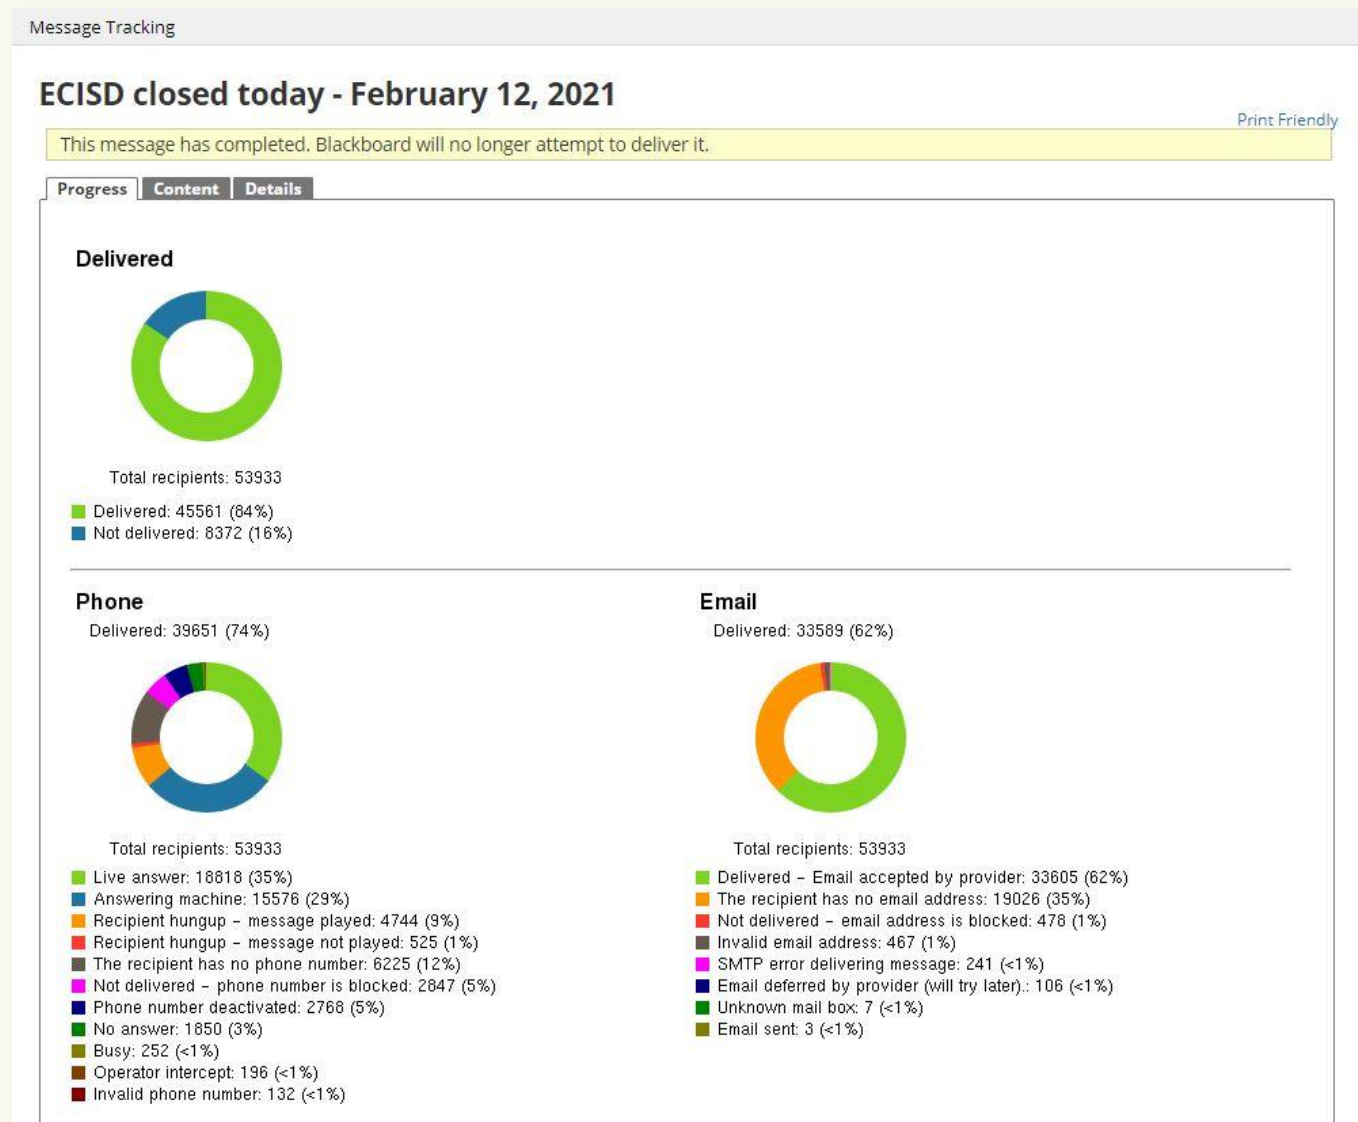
Message Tracking

ECISD closed today - February 12, 2021

Print Friendly

This message has completed. Blackboard will no longer attempt to deliver it.

Progress | Content | Details

Delivered

Total recipients: 53933

Delivered: 45561 (84%)
Not delivered: 8372 (16%)

Phone

Delivered: 39651 (74%)

Total recipients: 53933

Live answer: 18818 (35%)
Answering machine: 15576 (29%)
Recipient hungup – message played: 4744 (9%)
Recipient hungup – message not played: 525 (1%)
The recipient has no phone number: 6225 (12%)
Not delivered – phone number is blocked: 2847 (5%)
Phone number deactivated: 2768 (5%)
No answer: 1850 (3%)
Busy: 252 (<1%)
Operator intercept: 196 (<1%)
Invalid phone number: 132 (<1%)

Email

Delivered: 33589 (62%)

Total recipients: 53933

Delivered – Email accepted by provider: 33605 (62%)
The recipient has no email address: 19026 (35%)
Not delivered – email address is blocked: 478 (1%)
Invalid email address: 467 (1%)
SMTP error delivering message: 241 (<1%)
Email deferred by provider (will try later).: 106 (<1%)
Unknown mail box: 7 (<1%)
Email sent: 3 (<1%)